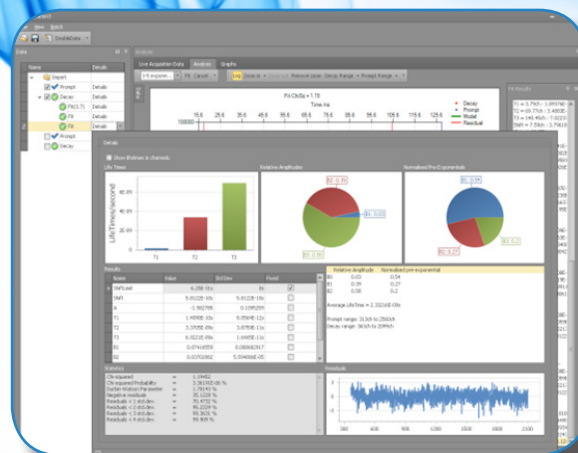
View Batch
Double Decay
Data
Name Details
Import
Prompt Details
Decay Details
Fit(3,T) Details
Fit Details
Fit Details
Prompt Details
Decay
Analysis
Live Acquisition Data Analysis Graphs
Fit ChiSq = 1.78
Time ns
Decay
Prompt
Model
Residual
Fit Results
Details
Show lifetimes in channels
Life Times
Relative Amplitudes
Normalized Pre-Exponentials
LifeTime/second
T1 T2 T3
Results
| Name | Value | Std Dev | Fixed |
|---|---|---|---|
| Shift | | | |
| T1 | | | |
| T2 | | | |
| T3 | | | |
| B1 | | | |
| B2 | | | |
Relative Amplitude Normalized pre-exponential
B1 0.54
B2 0.27
B3 0.2
Average LifeTime = 2.3325E-09s
Prompt range: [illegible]
Decay range: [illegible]
Statistics
Chi-squared = 1.19452
Chi-squared Probability = 
Durbin-Watson Parameter = 1.78143 %
Negative residuals = 
Residuals < 1 std.dev. = 
Residuals < 2 std.dev. = 
Residuals < 3 std.dev. = 
Residuals < 4 std.dev. = 99.808 %
Residuals